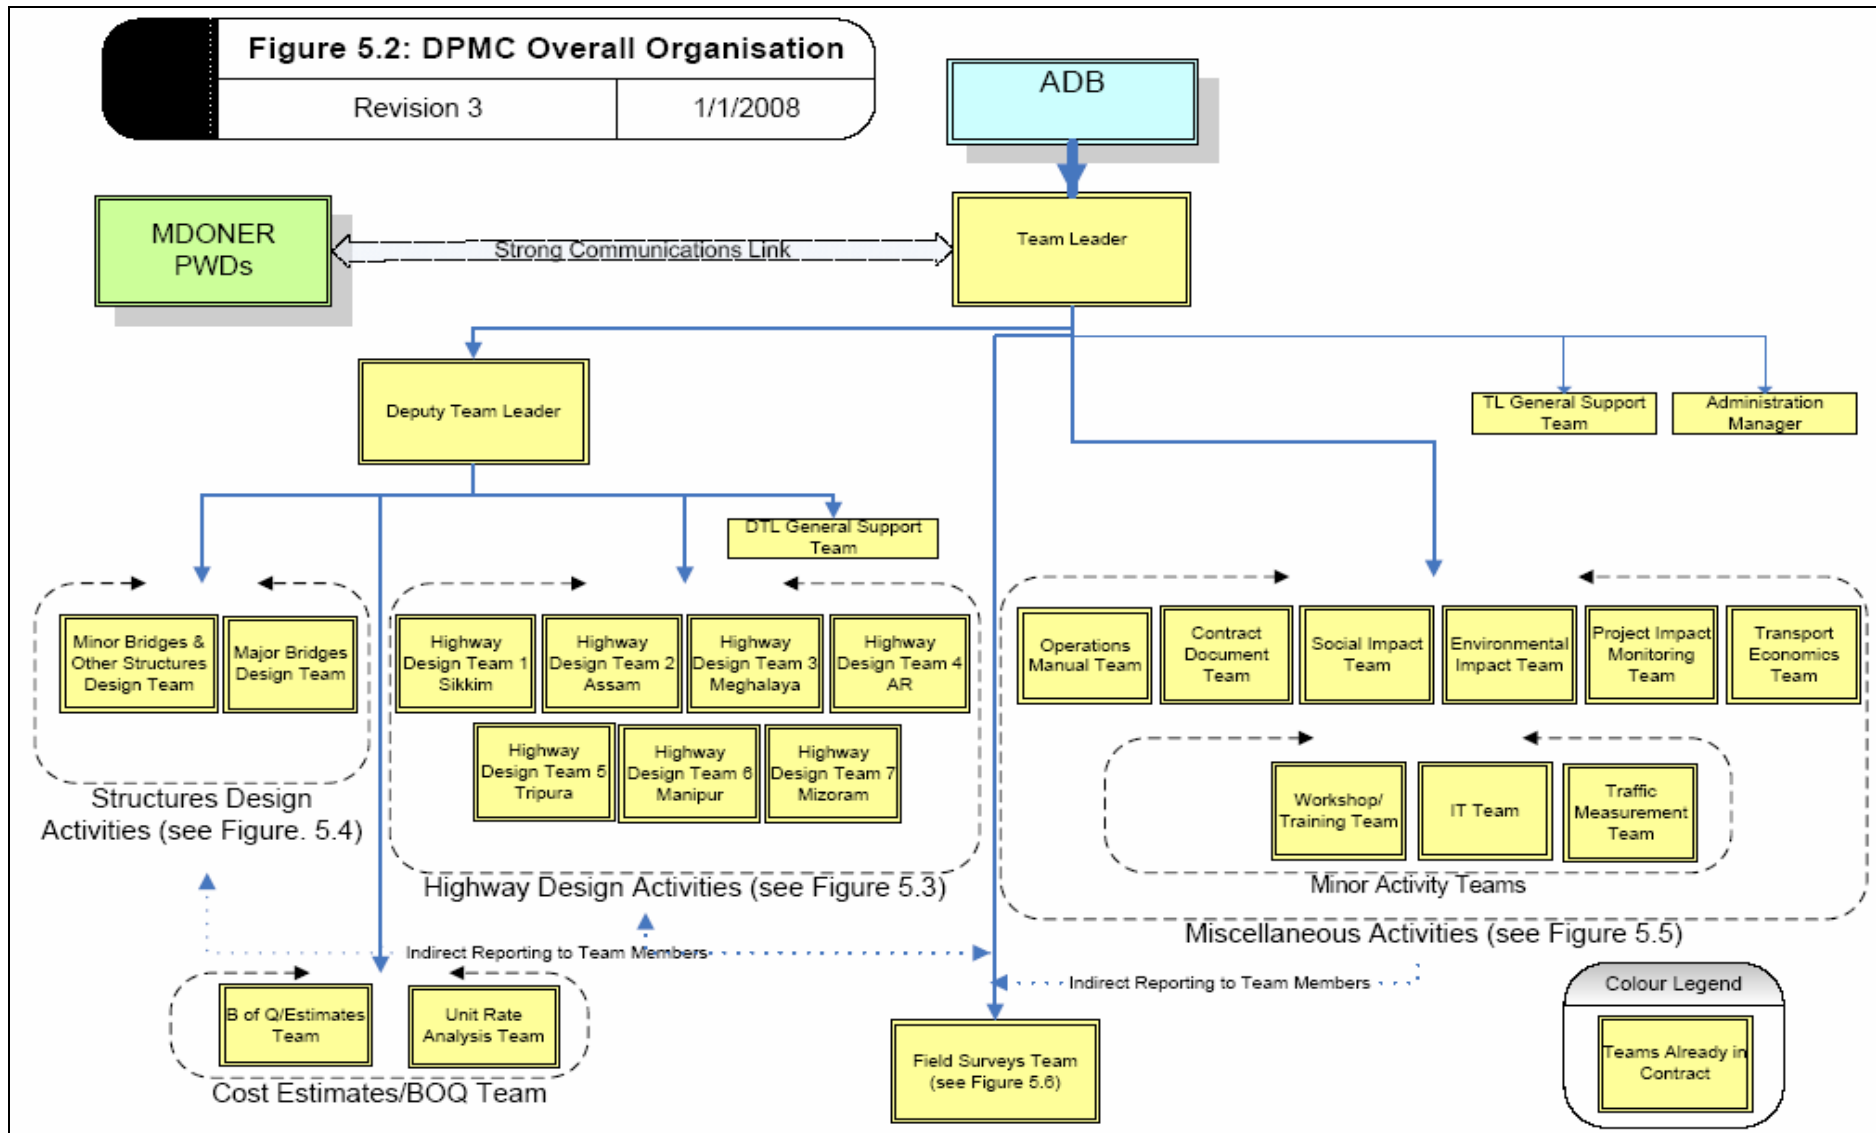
Figure 5.2: DPMC Overall Organisation

Revision 3

1/1/2008

ADB

MDONER PWDs

Strong Communications Link

Team Leader

Deputy Team Leader

TL General Support Team

Administration Manager

DTL General Support Team

Minor Bridges & Other Structures Design Team

Major Bridges Design Team

Structures Design Activities (see Figure. 5.4)

Highway Design Team 1 Sikkim

Highway Design Team 2 Assam

Highway Design Team 3 Meghalaya

Highway Design Team 4 AR

Highway Design Team 5 Tripura

Highway Design Team 6 Manipur

Highway Design Team 7 Mizoram

Highway Design Activities (see Figure 5.3)

Operations Manual Team

Contract Document Team

Social Impact Team

Environmental Impact Team

Project Impact Monitoring Team

Transport Economics Team

Workshop/ Training Team

IT Team

Traffic Measurement Team

Minor Activity Teams

Miscellaneous Activities (see Figure 5.5)

Indirect Reporting to Team Members

Indirect Reporting to Team Members

B of Q/Estimates Team

Unit Rate Analysis Team

Cost Estimates/BOQ Team

Field Surveys Team (see Figure 5.6)

Colour Legend

Teams Already in Contract